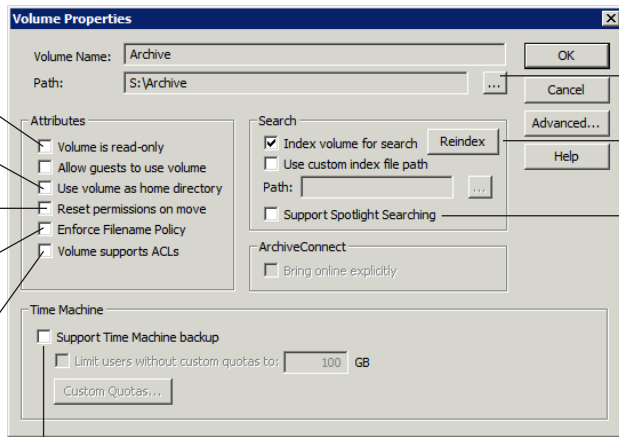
Volume Properties

Volume Name: Archive

Path: S:\Archive ...

OK

Cancel

Advanced...

Help

Attributes

Volume is read-only

Allow guests to use volume

Use volume as home directory

Reset permissions on move

Enforce Filename Policy

Volume supports ACLs

Search

Index volume for search

Reindex

Use custom index file path

Path: ...

Support Spotlight Searching

ArchiveConnect

Bring online explicitly

Time Machine

Support Time Machine backup

Limit users without custom quotas to: 100 GB

Custom Quotas...